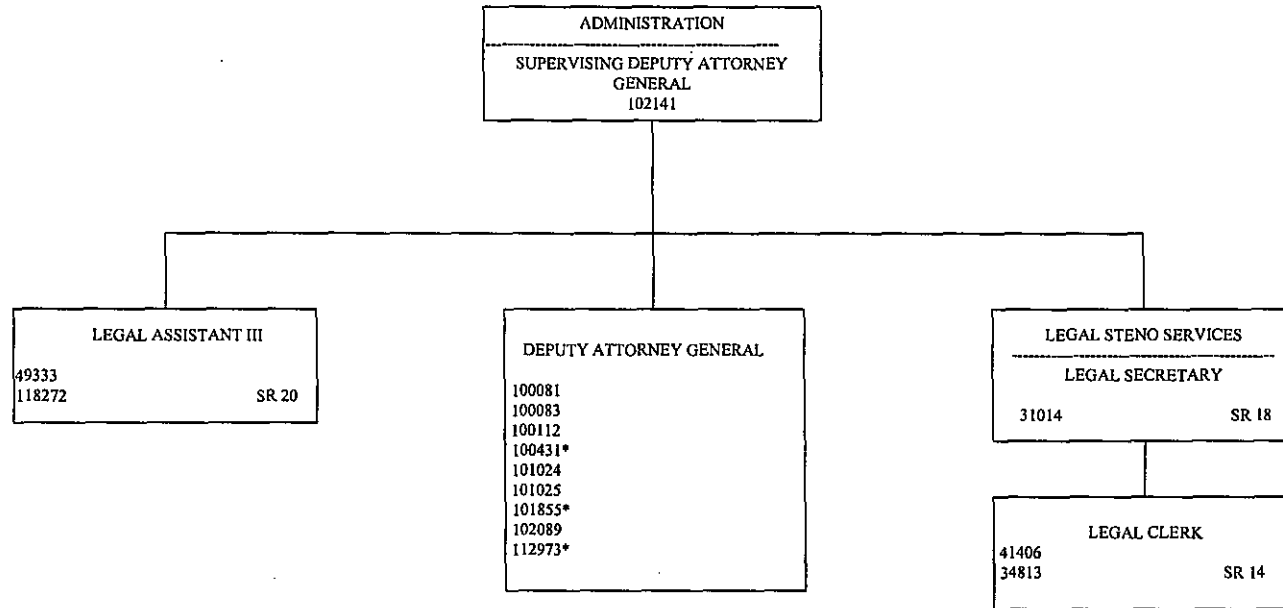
ADMINISTRATION

SUPERVISING DEPUTY ATTORNEY GENERAL
102141

LEGAL ASSISTANT III

49333
118272 SR 20

DEPUTY ATTORNEY GENERAL

100081
100083
100112
100431*
101024
101025
101855*
102089
112973*

LEGAL STENO SERVICES

LEGAL SECRETARY

31014 SR 18

LEGAL CLERK
41406
34813 SR 14